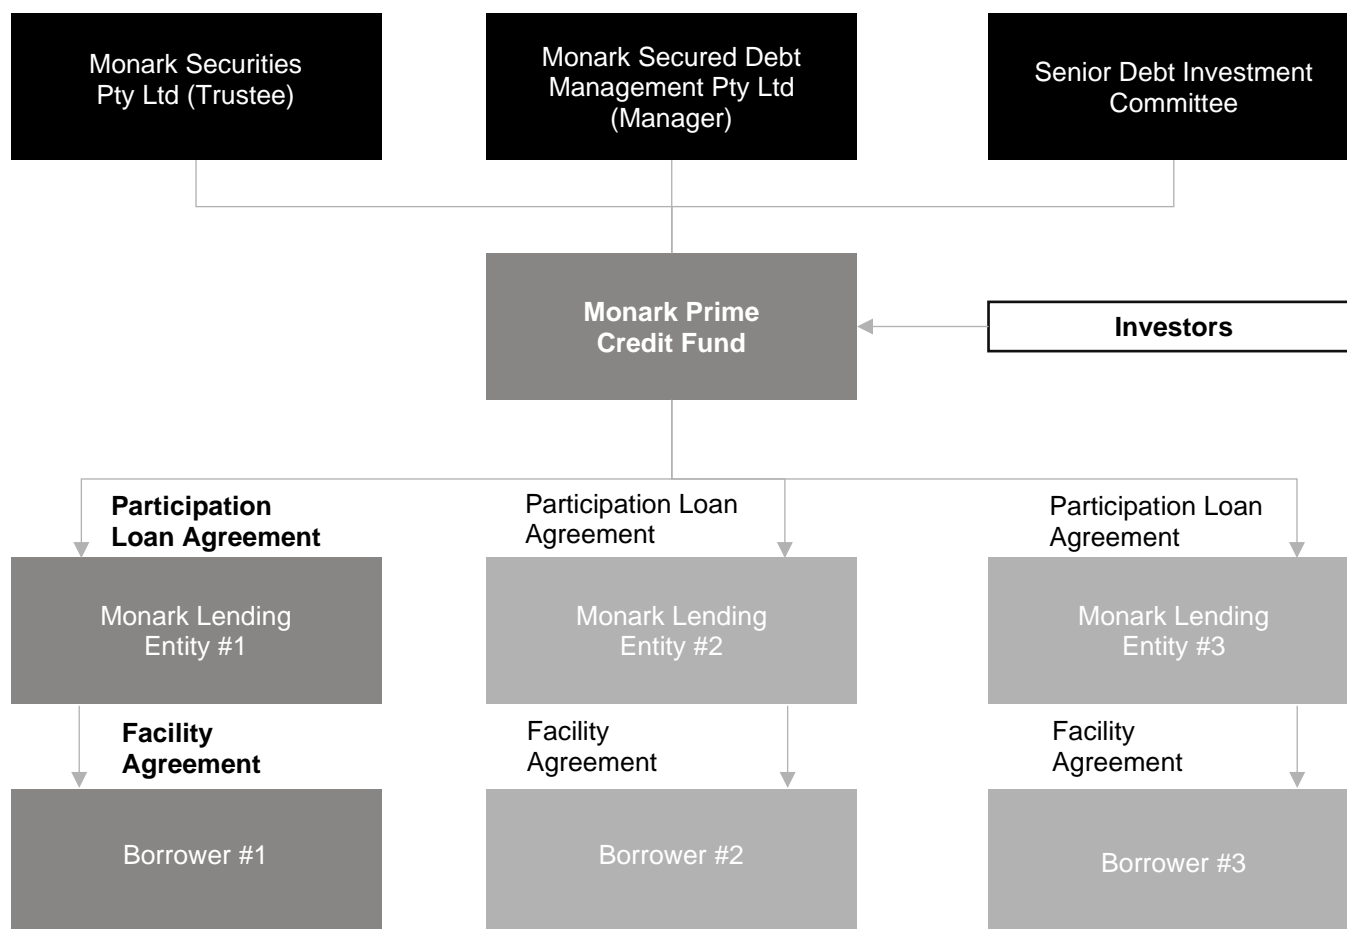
Monark Securities Pty Ltd (Trustee)

Monark Secured Debt Management Pty Ltd (Manager)

Senior Debt Investment Committee

**Monark Prime Credit Fund**

**Investors**

**Participation Loan Agreement**

Participation Loan Agreement

Participation Loan Agreement

Monark Lending Entity #1

Monark Lending Entity #2

Monark Lending Entity #3

**Facility Agreement**

Facility Agreement

Facility Agreement

Borrower #1

Borrower #2

Borrower #3